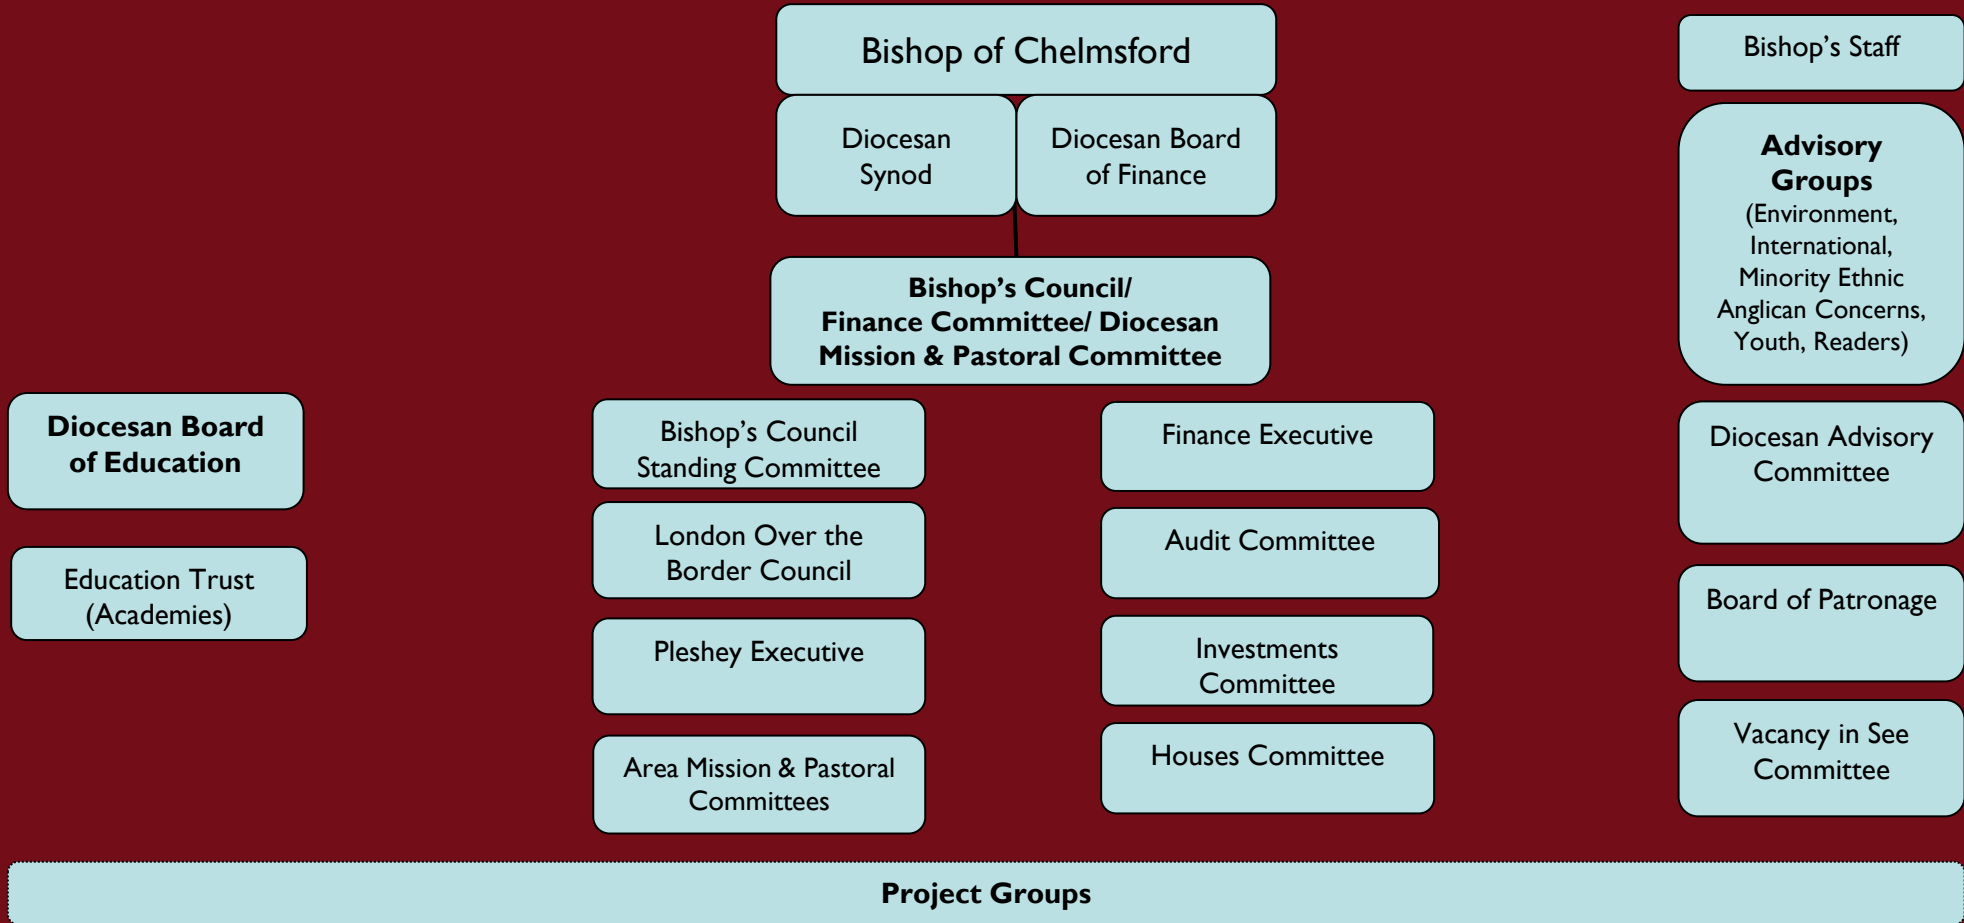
Bishop of Chelmsford

Bishop's Staff

Diocesan Synod

Diocesan Board of Finance

Advisory Groups (Environment, International, Minority Ethnic Anglican Concerns, Youth, Readers)

Bishop's Council/ Finance Committee/ Diocesan Mission & Pastoral Committee

Diocesan Board of Education

Education Trust (Academies)

Bishop's Council Standing Committee

London Over the Border Council

Pleshey Executive

Area Mission & Pastoral Committees

Finance Executive

Audit Committee

Investments Committee

Houses Committee

Diocesan Advisory Committee

Board of Patronage

Vacancy in See Committee

Project Groups